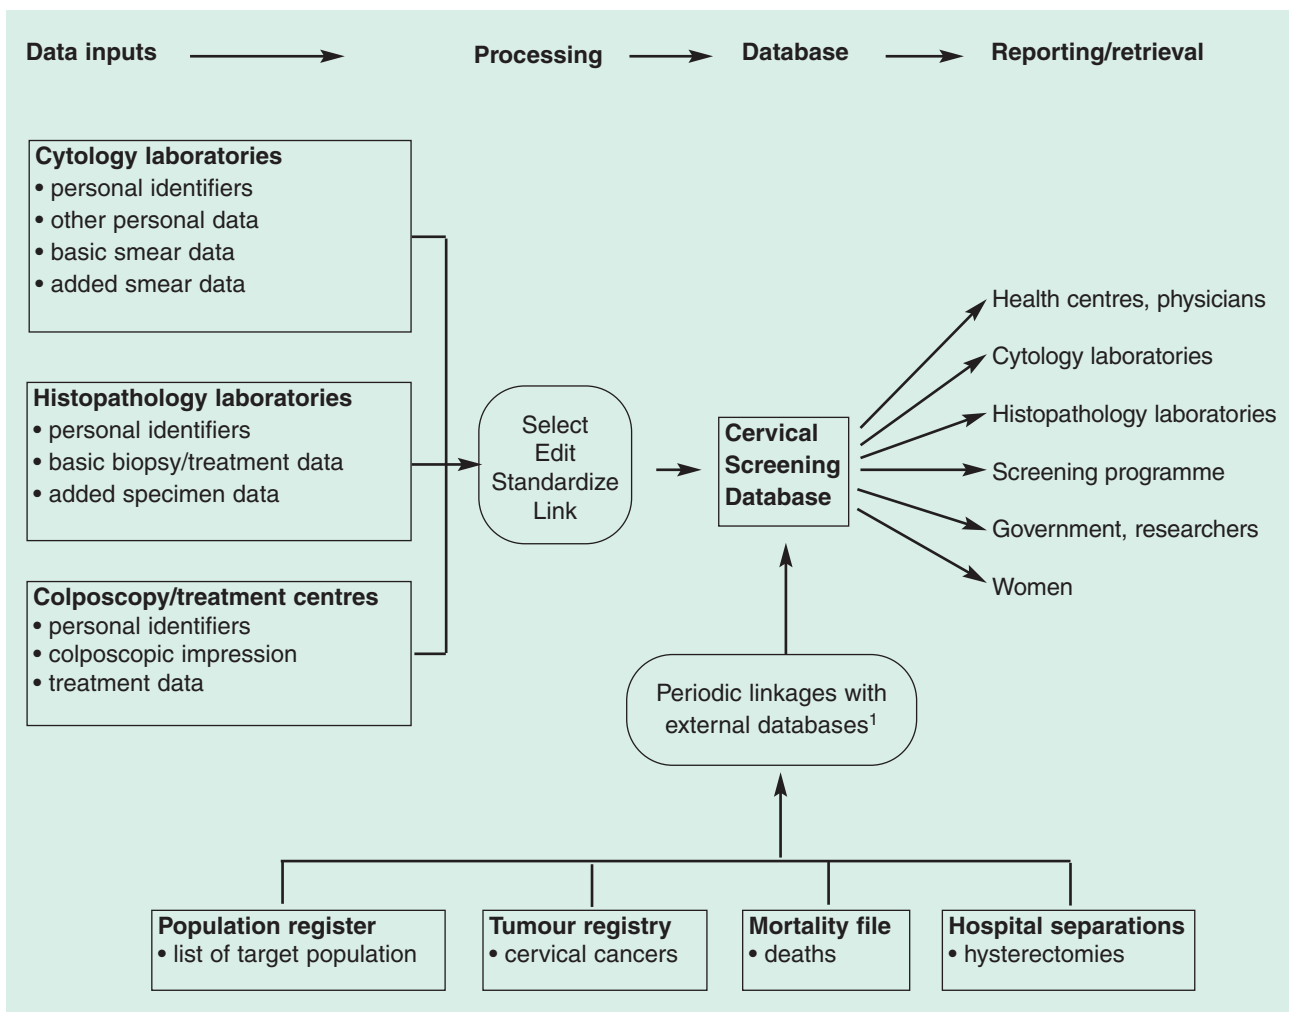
Data inputs

Processing

Database

Reporting/retrieval

Cytology laboratories
• personal identifiers
• other personal data
• basic smear data
• added smear data

Histopathology laboratories
• personal identifiers
• basic biopsy/treatment data
• added specimen data

Colposcopy/treatment centres
• personal identifiers
• colposcopic impression
• treatment data

Select
Edit
Standardize
Link

Cervical Screening Database

Health centres, physicians
Cytology laboratories
Histopathology laboratories
Screening programme
Government, researchers
Women

Periodic linkages with external databases$^1$

Population register
• list of target population

Tumour registry
• cervical cancers

Mortality file
• deaths

Hospital separations
• hysterectomies